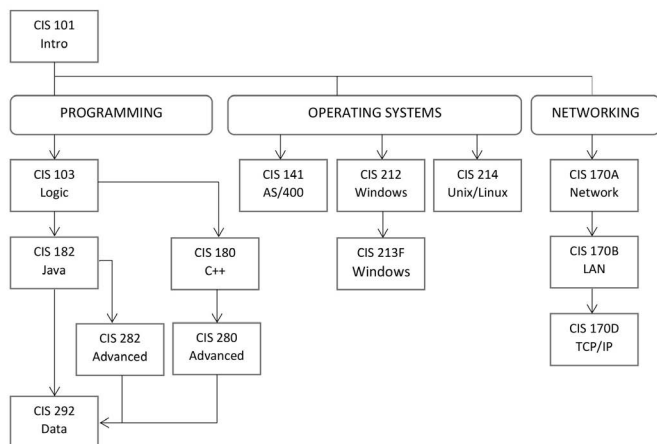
CIS 101
Intro

PROGRAMMING

OPERATING SYSTEMS

NETWORKING

CIS 103
Logic

CIS 182
Java

CIS 180
C++

CIS 282
Advanced

CIS 280
Advanced

CIS 292
Data

CIS 141
AS/400

CIS 212
Windows

CIS 213F
Windows

CIS 214
Unix/Linux

CIS 170A
Network

CIS 170B
LAN

CIS 170D
TCP/IP